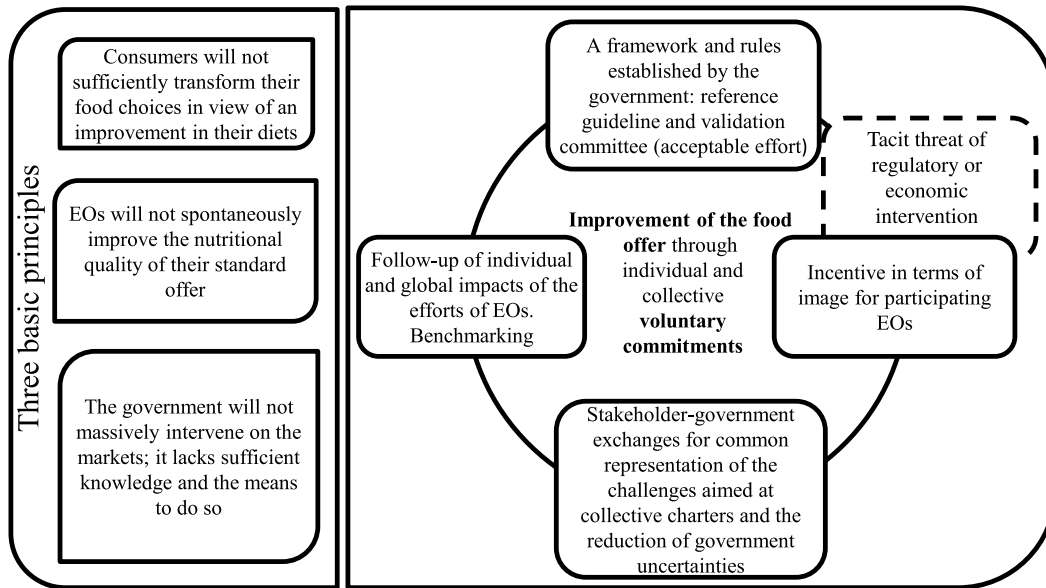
Three basic principles

Consumers will not sufficiently transform their food choices in view of an improvement in their diets

EOs will not spontaneously improve the nutritional quality of their standard offer

The government will not massively intervene on the markets; it lacks sufficient knowledge and the means to do so

A framework and rules established by the government: reference guideline and validation committee (acceptable effort)

Tacit threat of regulatory or economic intervention

Follow-up of individual and global impacts of the efforts of EOs. Benchmarking

**Improvement of the food offer** through individual and collective **voluntary commitments**

Incentive in terms of image for participating EOs

Stakeholder-government exchanges for common representation of the challenges aimed at collective charters and the reduction of government uncertainties